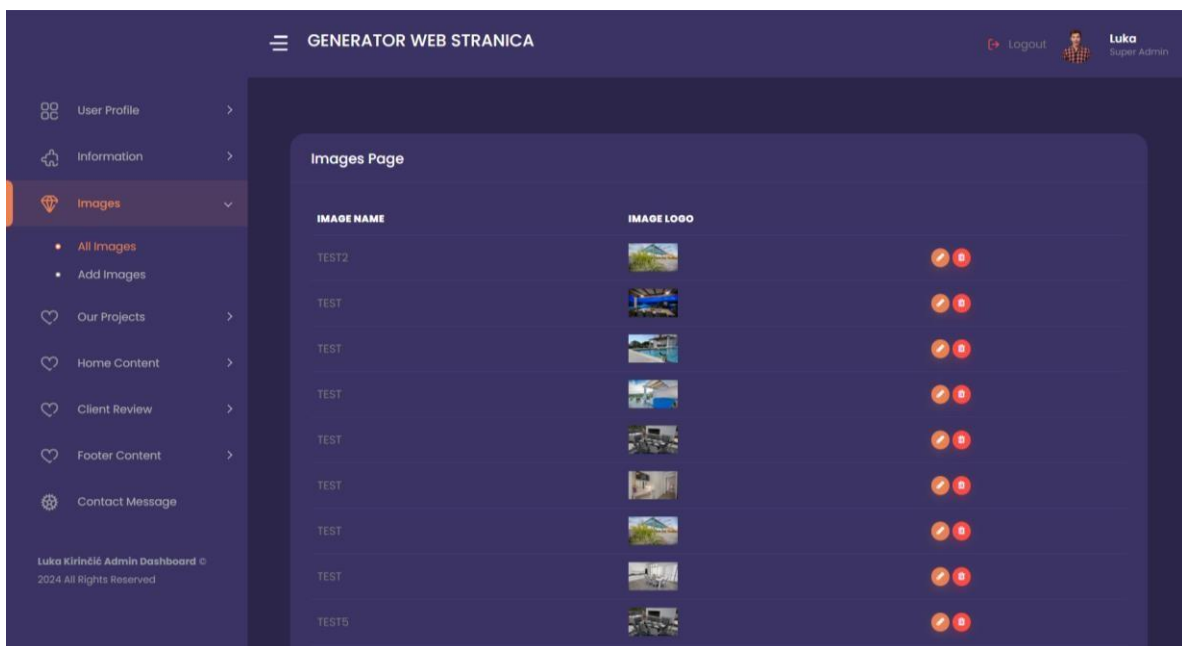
GENERATOR WEB STRANICA

Logout

Luka
Super Admin

User Profile

Information

Images

- All Images
- Add Images

Our Projects

Home Content

Client Review

Footer Content

Contact Message

Luka Kirinčić Admin Dashboard © 2024 All Rights Reserved

Images Page

| IMAGE NAME | IMAGE LOGO | |
|---|---|---|
| TEST2 | | |
| TEST | | |
| TEST | | |
| TEST | | |
| TEST | | |
| TEST | | |
| TEST | | |
| TEST | | |
| TEST5 | | |